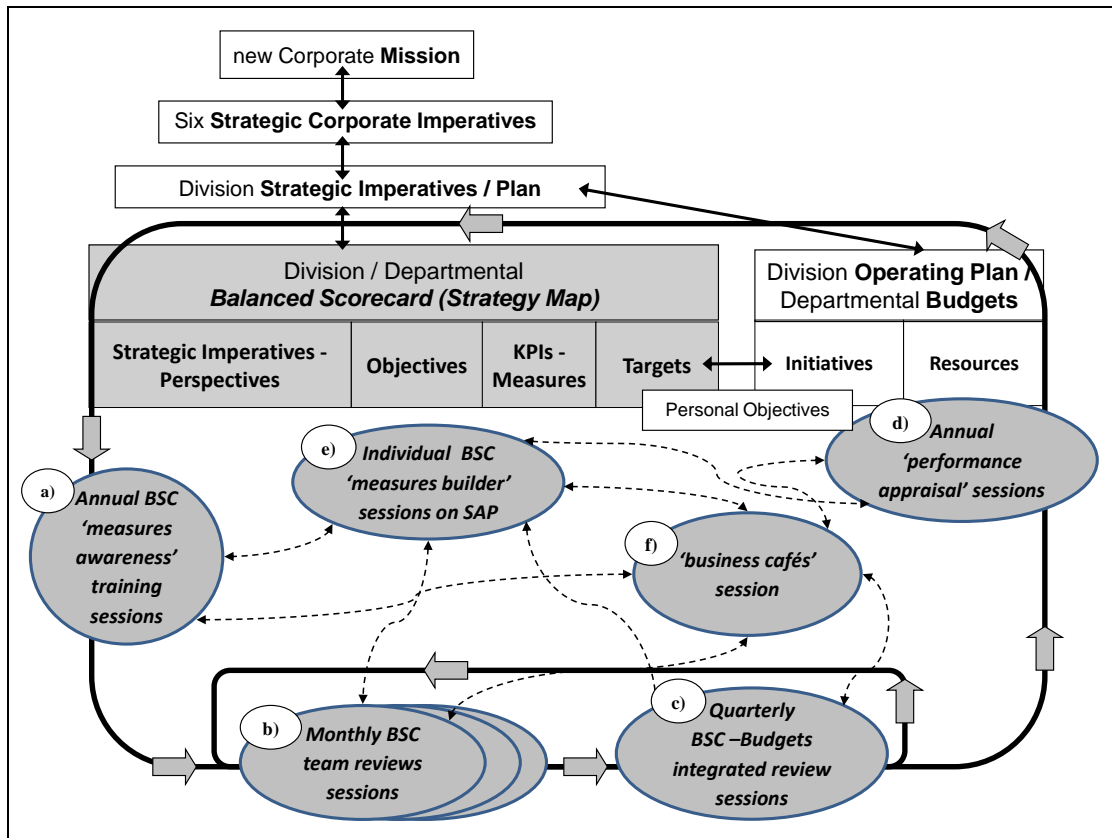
new Corporate **Mission**

Six **Strategic Corporate Imperatives**

Division **Strategic Imperatives / Plan**

Division / Departmental
*Balanced Scorecard (Strategy Map)*

| Strategic Imperatives - Perspectives | Objectives | KPIs - Measures | Targets |
|---|---|---|---|

Division **Operating Plan /** Departmental **Budgets**

| Initiatives | Resources |
|---|---|

Personal Objectives

d) *Annual 'performance appraisal' sessions*

e) *Individual BSC 'measures builder' sessions on SAP*

a) *Annual BSC 'measures awareness' training sessions*

f) *'business cafés' session*

b) *Monthly BSC team reviews sessions*

c) *Quarterly BSC –Budgets integrated review sessions*